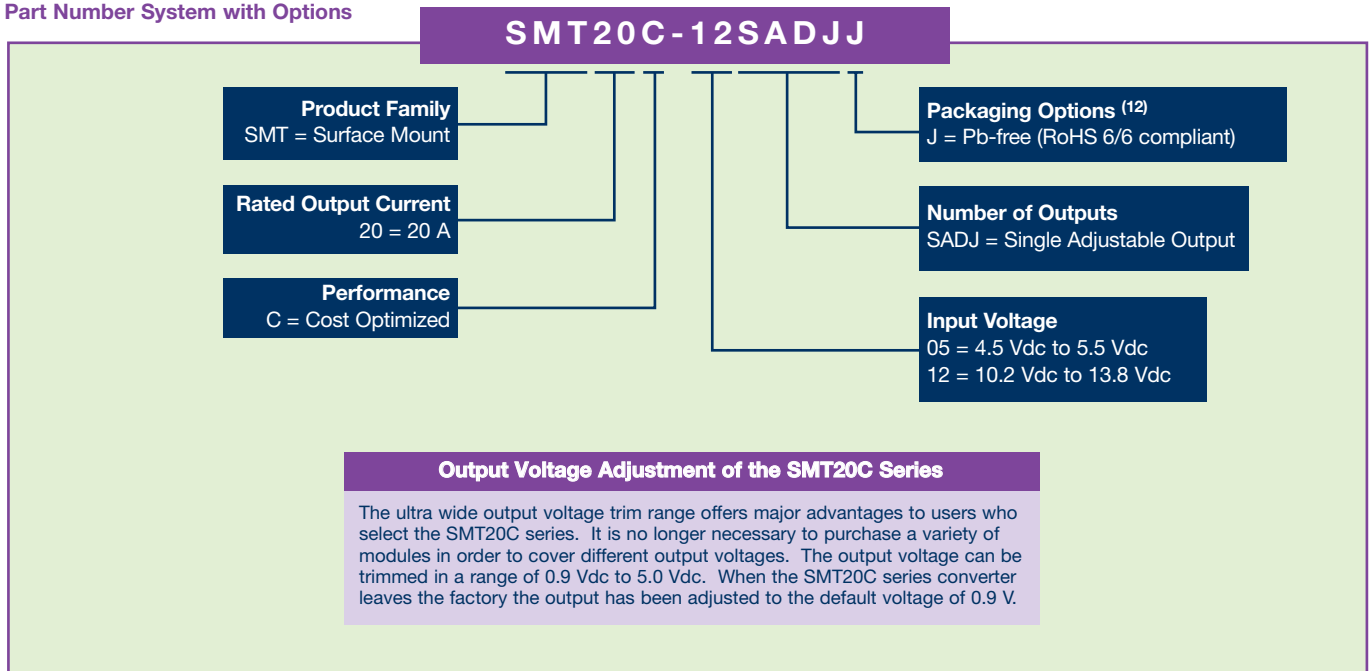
Part Number System with Options

SMT20C-12SADJJ

Product Family
SMT = Surface Mount

Rated Output Current
20 = 20 A

Performance
C = Cost Optimized

Packaging Options $^{(12)}$
J = Pb-free (RoHS 6/6 compliant)

Number of Outputs
SADJ = Single Adjustable Output

Input Voltage
05 = 4.5 Vdc to 5.5 Vdc
12 = 10.2 Vdc to 13.8 Vdc

Output Voltage Adjustment of the SMT20C Series

The ultra wide output voltage trim range offers major advantages to users who select the SMT20C series. It is no longer necessary to purchase a variety of modules in order to cover different output voltages. The output voltage can be trimmed in a range of 0.9 Vdc to 5.0 Vdc. When the SMT20C series converter leaves the factory the output has been adjusted to the default voltage of 0.9 V.